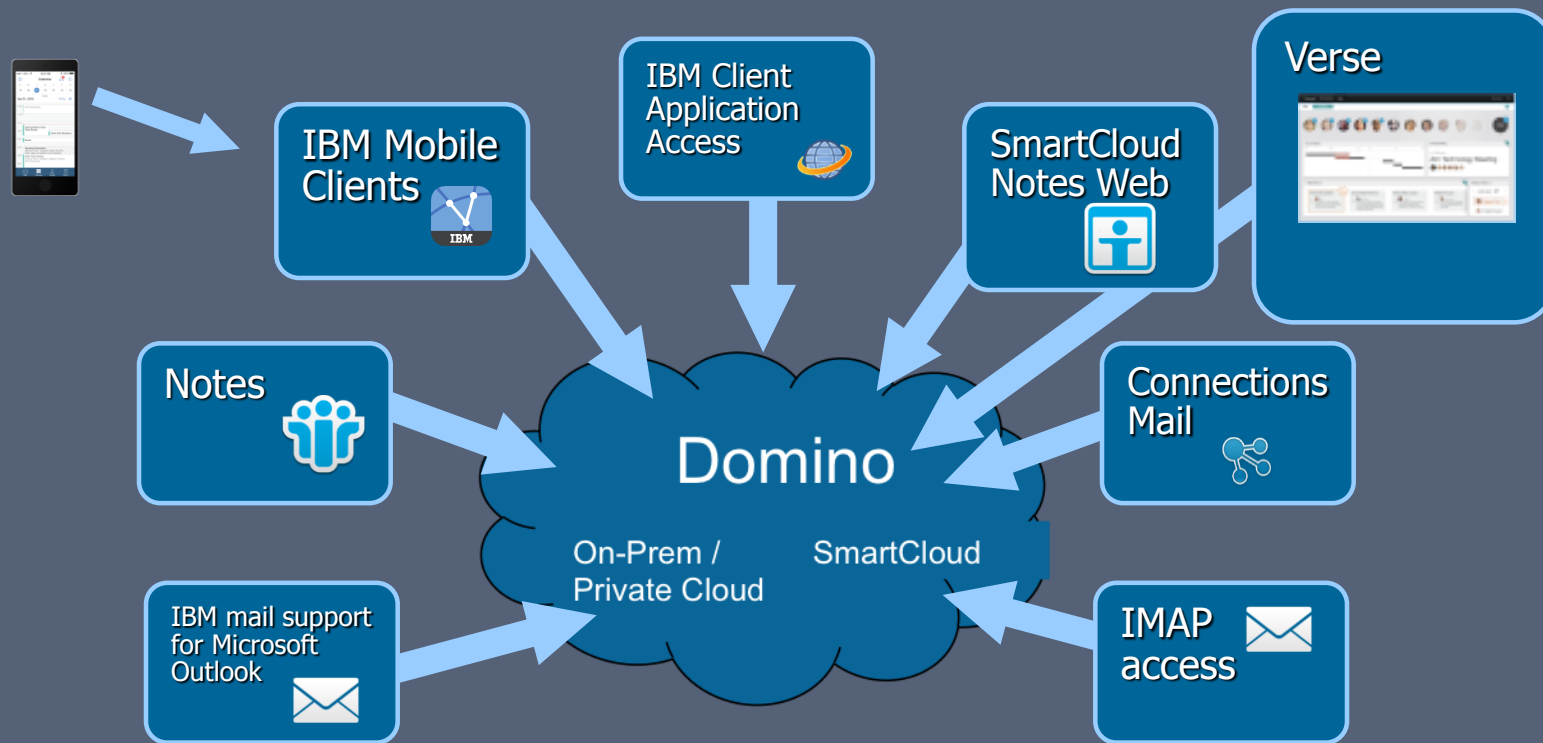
IBM Client Application Access

Verse

IBM Mobile Clients

IBM

SmartCloud Notes Web

Notes

Connections Mail

Domino

On-Prem / Private Cloud

SmartCloud

IBM mail support for Microsoft Outlook

IMAP access